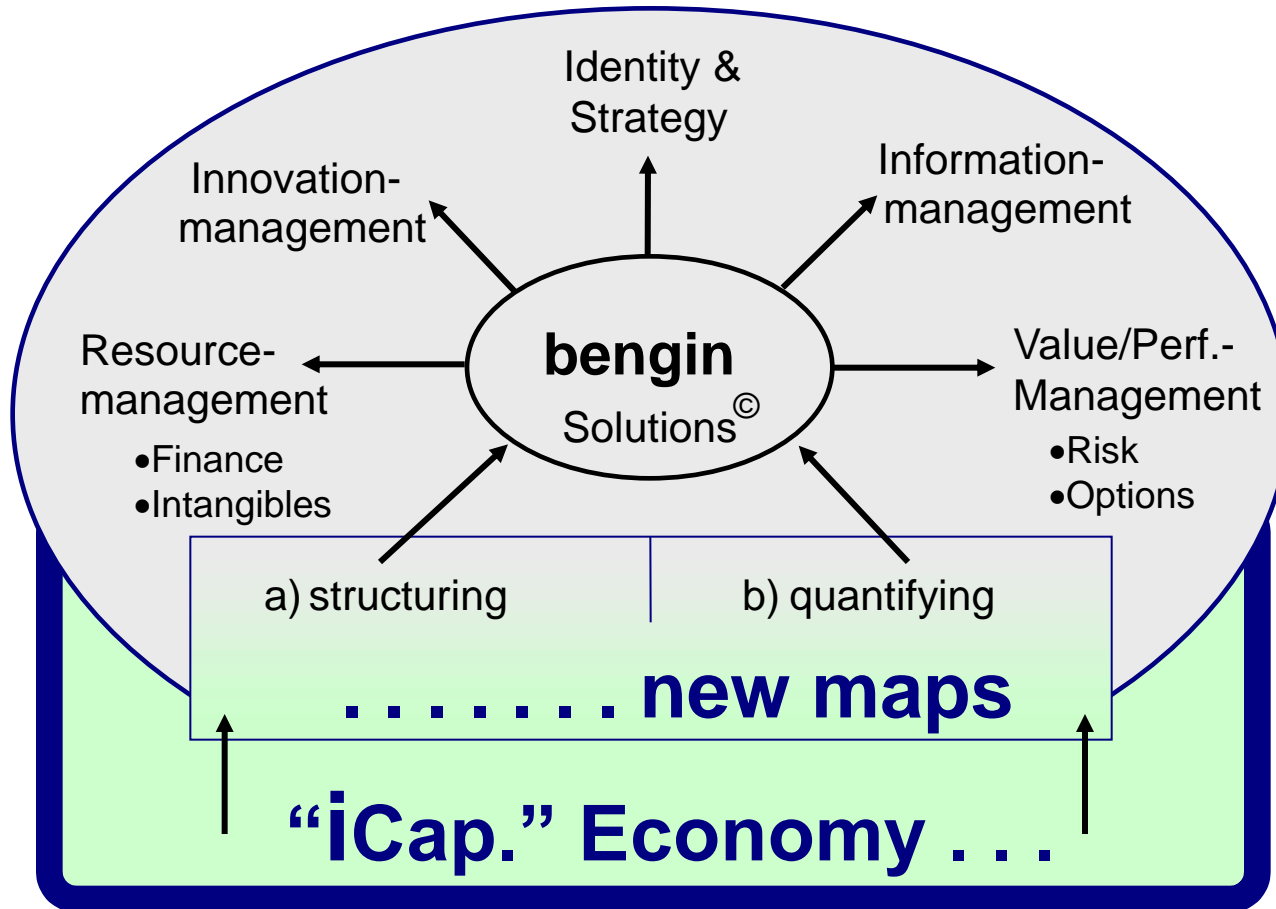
Identity & Strategy

Innovation-management

Information-management

Resource-management
•Finance
•Intangibles

bengin
Solutions©

Value/Perf.-Management
•Risk
•Options

a) structuring

b) quantifying

. . . . . . . new maps

"iCap." Economy . . .